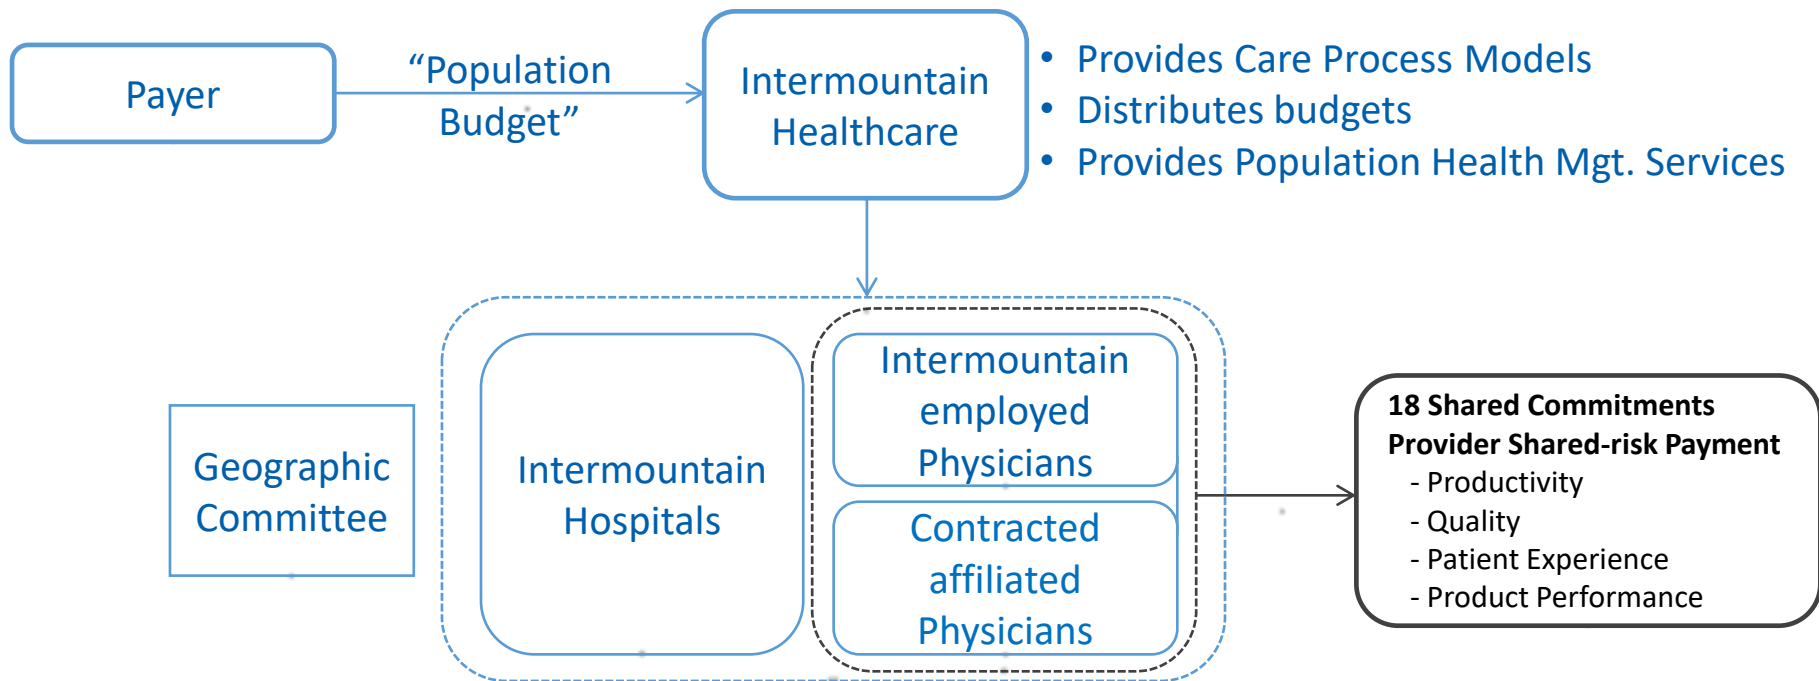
Payer

“Population Budget”

Intermountain Healthcare

• Provides Care Process Models
• Distributes budgets
• Provides Population Health Mgt. Services

Geographic Committee

Intermountain Hospitals

Intermountain employed Physicians

Contracted affiliated Physicians

**18 Shared Commitments**
**Provider Shared-risk Payment**
- Productivity
- Quality
- Patient Experience
- Product Performance